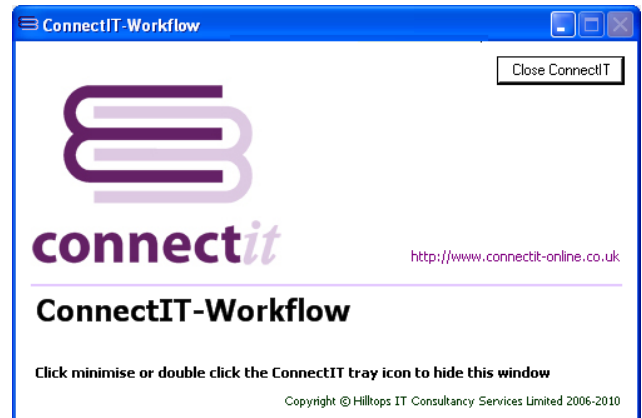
ConnectIT-Workflow

Close ConnectIT

connectit

http://www.connectit-online.co.uk

ConnectIT-Workflow

Click minimise or double click the ConnectIT tray icon to hide this window

Copyright © Hilltops IT Consultancy Services Limited 2006-2010